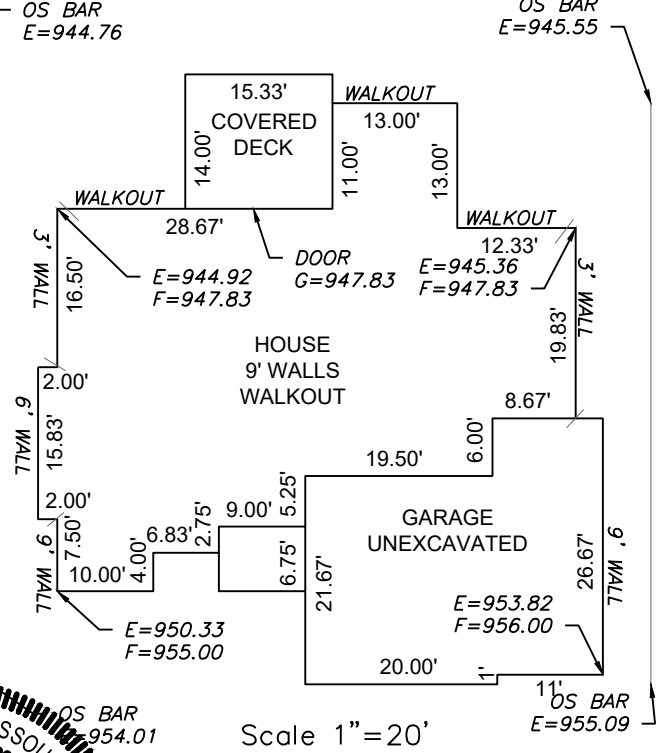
OS BAR
E=944.76

OS BAR
E=945.55

15.33'
WALKOUT
13.00'
COVERED DECK
14.00'
11.00'
13.00'
WALKOUT
28.67'
WALKOUT
12.33'
3' WALL
16.50'
E=944.92
F=947.83
DOOR
G=947.83
E=945.36
F=947.83
3' WALL
19.83'
HOUSE
9' WALLS
WALKOUT
2.00'
9' WALL
15.83'
8.67'
6.00'
19.50'
2.00'
5.25'
9.00'
2.75'
6.83'
7.50'
4.00'
9' WALL
10.00'
GARAGE
UNEXCAVATED
6.75'
21.67'
26.67'
9' WALL
E=953.82
F=956.00
E=950.33
F=955.00
20.00'
1'
11'
OS BAR
E=955.09
OS BAR
954.01
SSOU
Scale 1"=20'